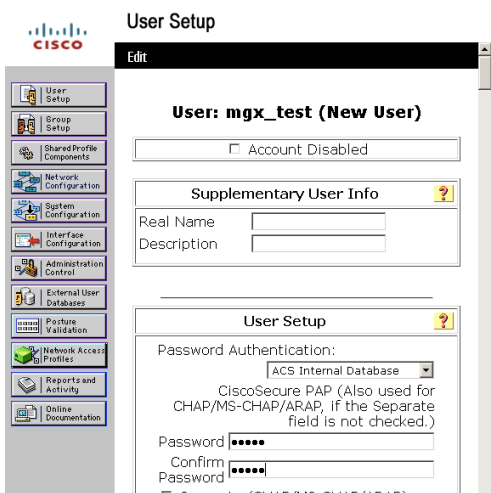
cisco

User Setup

Edit

User Setup

Group Setup

Shared Profile Components

Network Configuration

System Configuration

Interface Configuration

Administration Control

External User Databases

Posture Validation

Network Access Profiles

Reports and Activity

Online Documentation

User: mgx_test (New User)

☐ Account Disabled

Supplementary User Info ?

Real Name

Description

User Setup ?

Password Authentication:

ACS Internal Database

CiscoSecure PAP (Also used for CHAP/MS-CHAP/ARAP, if the Separate field is not checked.)

Password •••••

Confirm Password •••••

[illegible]